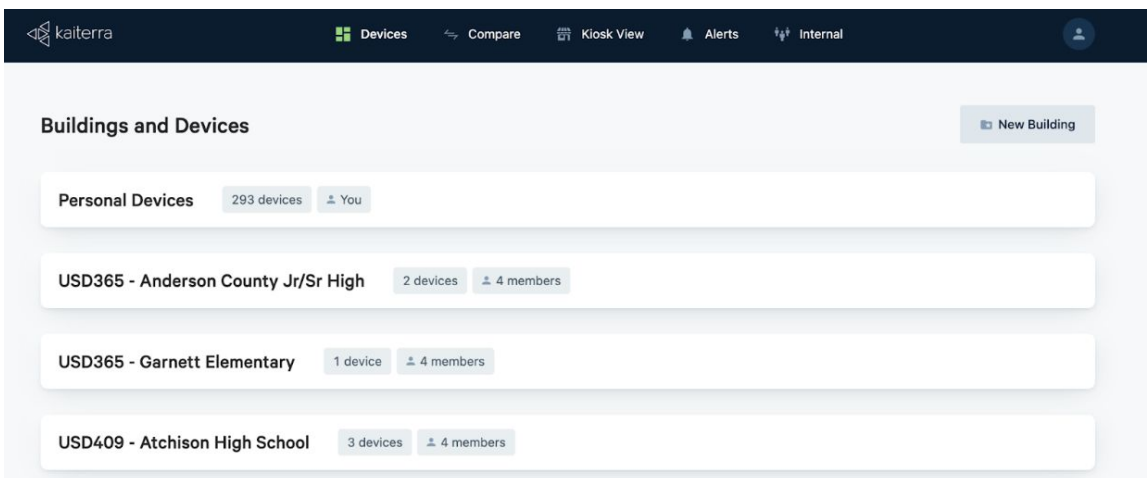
kaiterra

Devices Compare Kiosk View Alerts Internal

Buildings and Devices

New Building

Personal Devices 293 devices You

USD365 - Anderson County Jr/Sr High 2 devices 4 members

USD365 - Garnett Elementary 1 device 4 members

USD409 - Atchison High School 3 devices 4 members